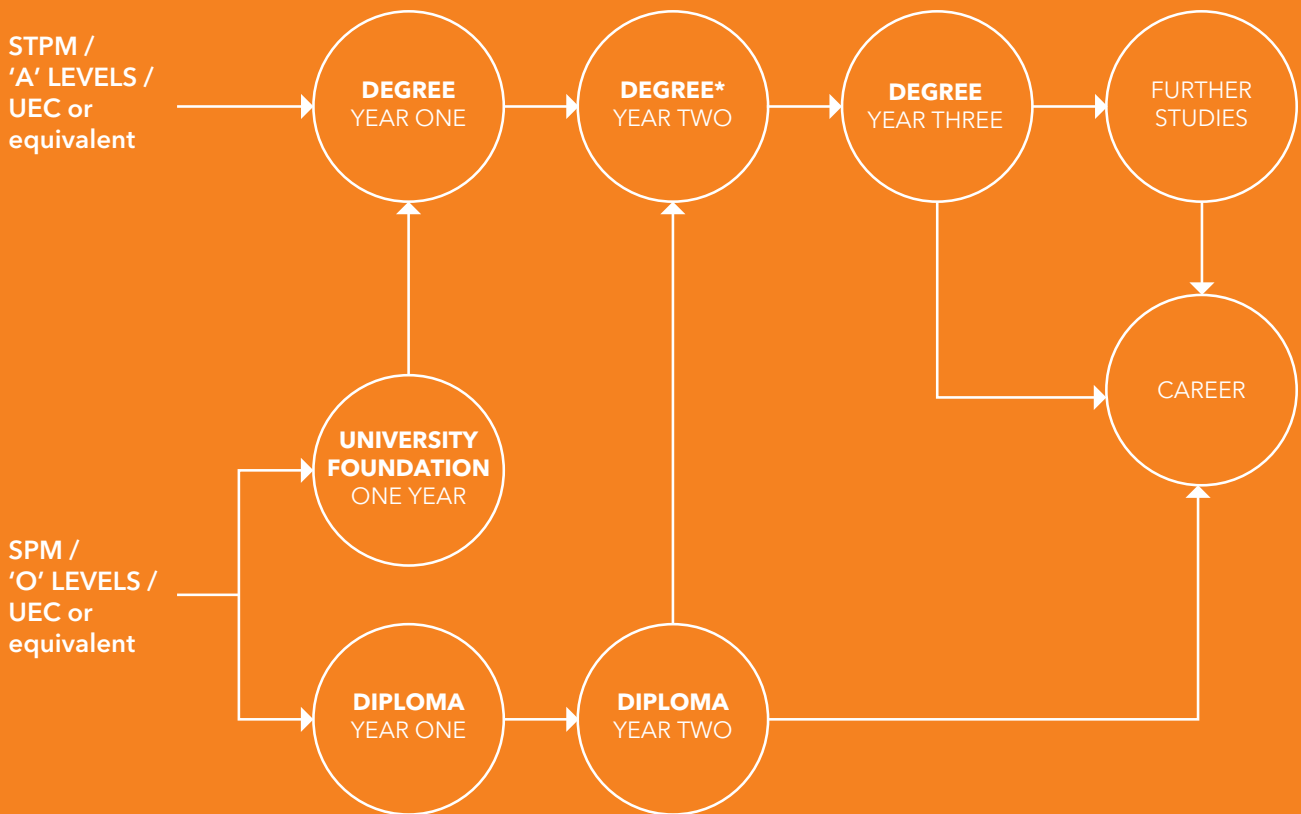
STPM / 'A' LEVELS / UEC or equivalent

DEGREE
YEAR ONE

DEGREE*
YEAR TWO

DEGREE
YEAR THREE

FURTHER STUDIES

CAREER

UNIVERSITY FOUNDATION
ONE YEAR

SPM / 'O' LEVELS / UEC or equivalent

DIPLOMA
YEAR ONE

DIPLOMA
YEAR TWO